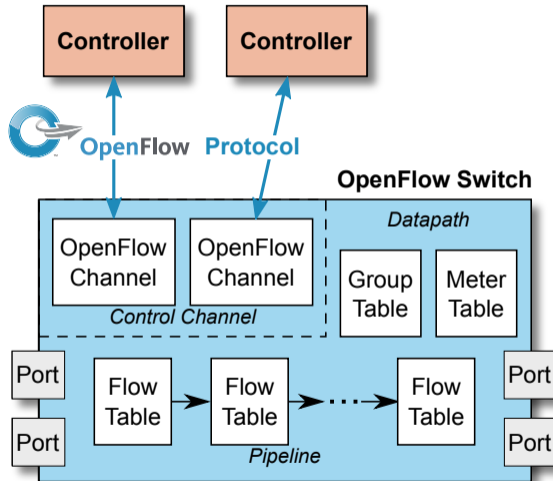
Controller

Controller

OpenFlow Protocol

OpenFlow Switch

Datapath

OpenFlow Channel

OpenFlow Channel

Control Channel

Group Table

Meter Table

Port

Port

Flow Table

Flow Table

Flow Table

Port

Port

Pipeline